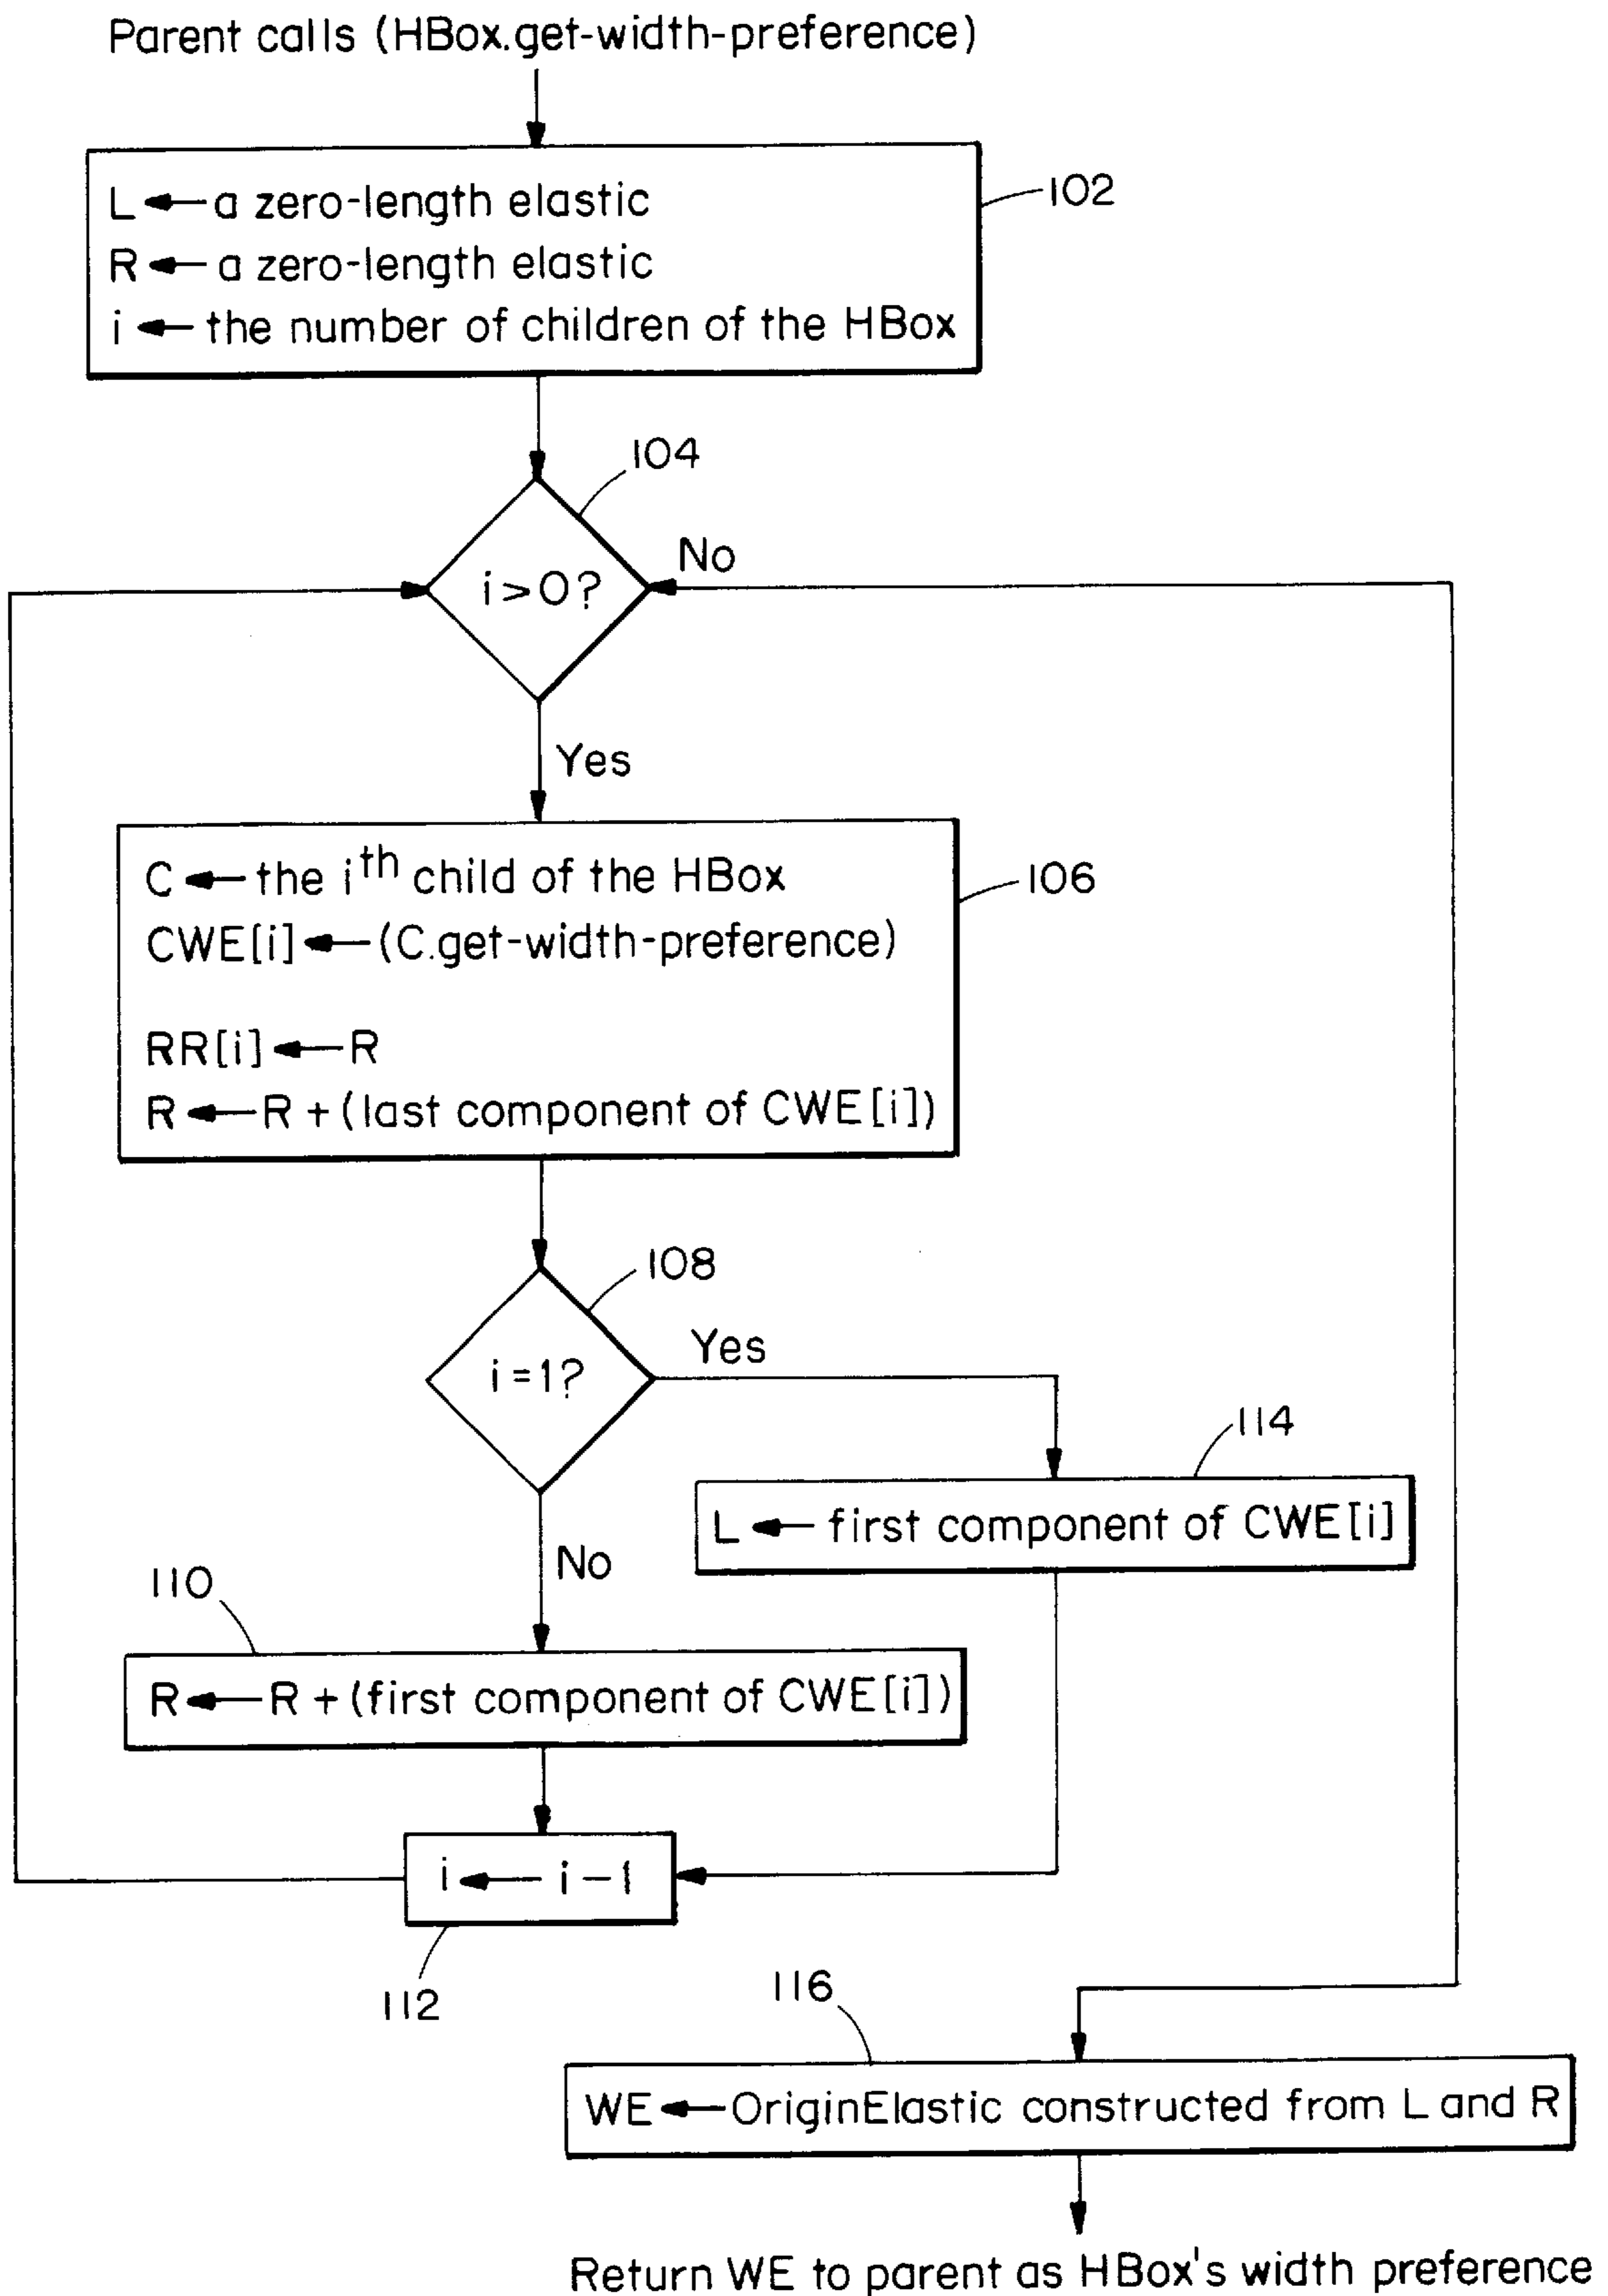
Parent calls (HBox.get-width-preference)

L $\leftarrow$ a zero-length elastic
R $\leftarrow$ a zero-length elastic
i $\leftarrow$ the number of children of the HBox

102

104

i>0?

No

Yes

C $\leftarrow$ the i$^{th}$ child of the HBox
CWE[i] $\leftarrow$ (C.get-width-preference)

RR[i] $\leftarrow$ R
R $\leftarrow$ R + (last component of CWE[i])

106

108

i=1?

Yes

114

L $\leftarrow$ first component of CWE[i]

No

110

R $\leftarrow$ R + (first component of CWE[i])

i $\leftarrow$ i − 1

112

116

WE $\leftarrow$ OriginElastic constructed from L and R

Return WE to parent as HBox's width preference